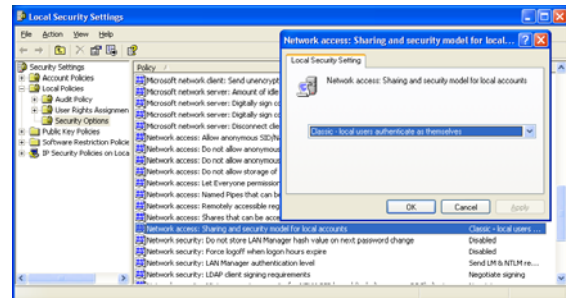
Local Security Settings

File Action View Help

Security Settings
Account Policies
Local Policies
Audit Policy
User Rights Assignmen
Security Options
Public Key Policies
Software Restriction Policie
IP Security Policies on Loca

Policy

Microsoft network client: Send unencrypt
Microsoft network server: Amount of idle
Microsoft network server: Digitally sign c
Microsoft network server: Digitally sign c
Microsoft network server: Disconnect clie
Network access: Allow anonymous SID/N
Network access: Do not allow anonymous
Network access: Do not allow anonymous
Network access: Do not allow storage of
Network access: Let Everyone permission
Network access: Named Pipes that can be
Network access: Remotely accessible reg
Network access: Shares that can be acce

| Network access: Sharing and security model for local accounts | Classic - local users |
|---|---|
| Network security: Do not store LAN Manager hash value on next password change | Disabled |
| Network security: Force logoff when logon hours expire | Disabled |
| Network security: LAN Manager authentication level | Send LM & NTLM re |
| Network security: LDAP client signing requirements | Negotiate signing |

Network access: Sharing and security model for local...

Local Security Setting

Network access: Sharing and security model for local accounts

Classic - local users authenticate as themselves

OK Cancel Apply